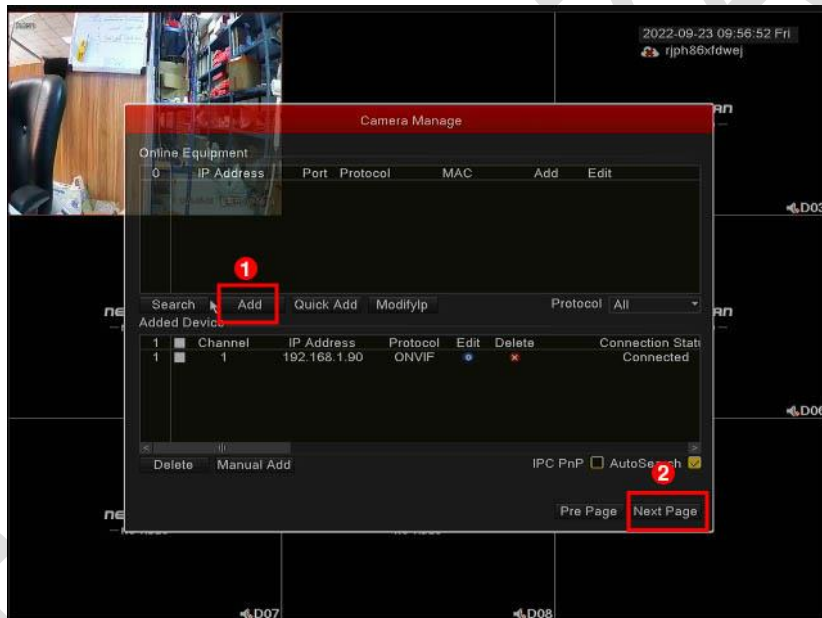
2022-09-23 09:56:52 Fri
rjph86xfdwej

Camera Manage

Online Equipment

| 0 | IP Address | Port | Protocol | MAC | Add | Edit |
|---|---|---|---|---|---|---|

1

Search Add Quick Add ModifyIp Protocol All

Added Device

| 1 | | Channel | IP Address | Protocol | Edit | Delete | Connection Stat |
|---|---|---|---|---|---|---|---|
| 1 | | 1 | 192.168.1.90 | ONVIF | | | Connected |

Delete Manual Add IPC PnP AutoSe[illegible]h

2

Pre Page Next Page

D03
D06
D07
D08